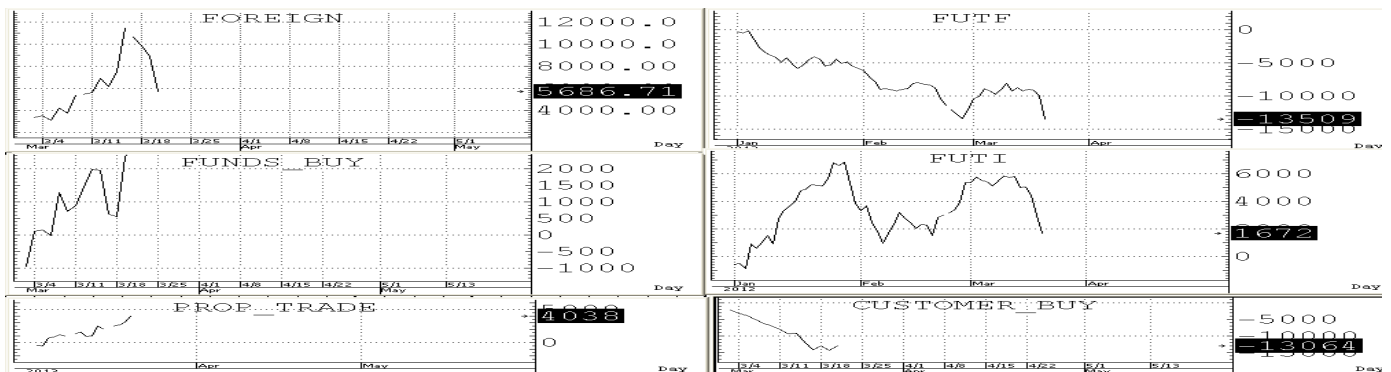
FOREIGN
12000.0
10000.0
8000.00
5686.71
4000.00
3/4 3/11 3/18 3/25 4/1 4/8 4/15 4/22 5/1
Mar Apr May
Day

FUTF
0
-5000
-10000
-13509
Jan Feb Mar Apr
Day

FUNDS_BUY
2000
1500
1000
500
0
-500
-1000
3/4 3/11 3/18 3/25 4/1 4/8 4/15 4/22 5/1 5/13
Mar Apr May
Day

FUTI
6000
4000
1672
0
Jan 2012 Feb Mar Apr
Day

PROP_TRADE
5000
4038
0
2012 Apr May
Day

CUSTOMER_BUY
-5000
-10000
-13064
3/4 3/11 3/18 3/25 4/1 4/8 4/15 4/22 5/1 5/13
Mar Apr May
Day